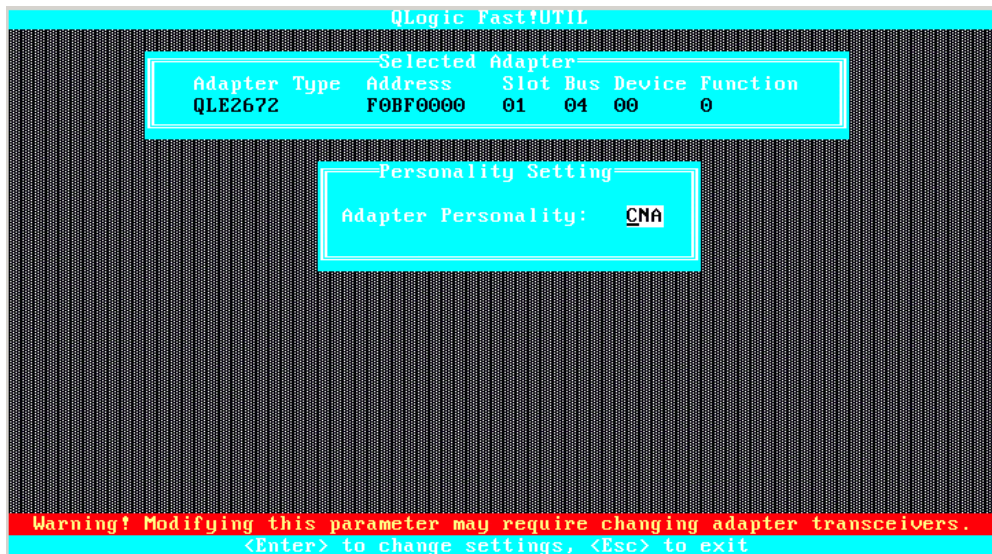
QLogic Fast!UTIL

Selected Adapter

| Adapter Type | Address | Slot | Bus | Device | Function |
|---|---|---|---|---|---|
| QLE2672 | F0BF0000 | 01 | 04 | 00 | 0 |

Personality Setting

Adapter Personality: CNA

Warning! Modifying this parameter may require changing adapter transceivers.

<Enter> to change settings, <Esc> to exit